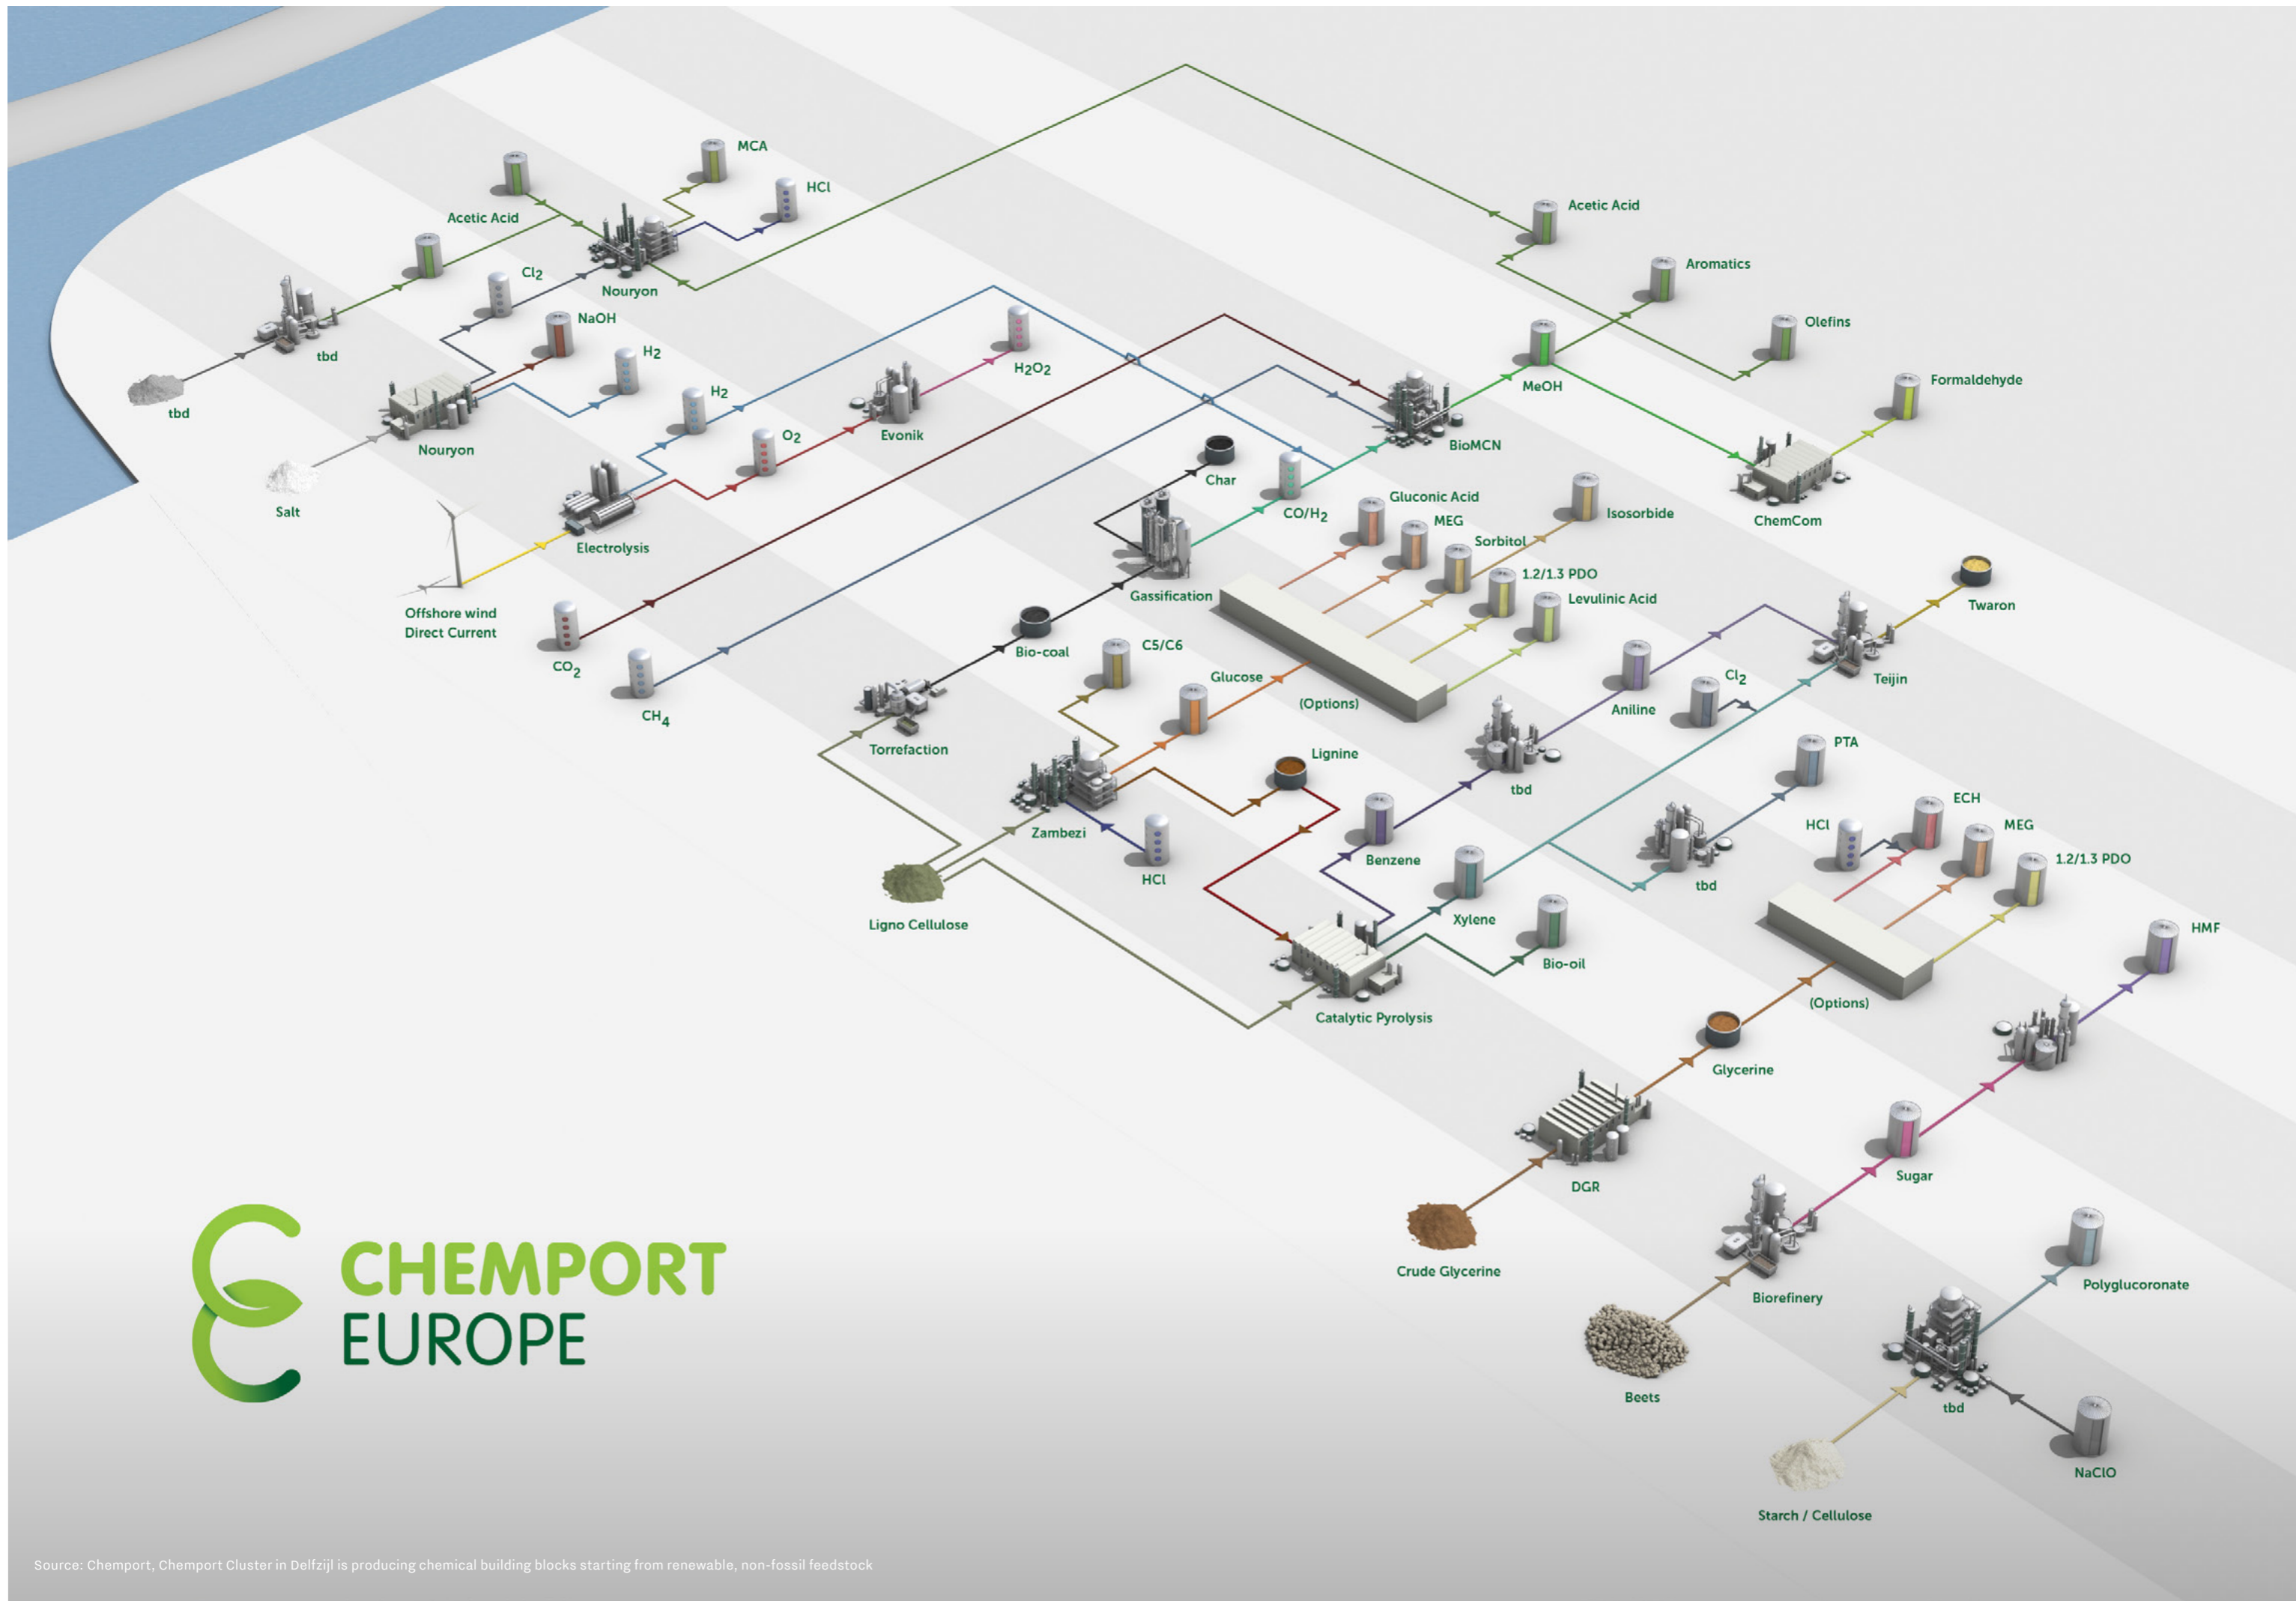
MCA

HCl

Acetic Acid

Cl$_2$

Nouryon

NaOH

tbd

H$_2$

tbd

Nouryon

H$_2$

H$_2$O$_2$

O$_2$

Evonik

Salt

Electrolysis

Offshore wind
Direct Current

CO$_2$

CH$_4$

Acetic Acid

Aromatics

Olefins

MeOH

Formaldehyde

BioMCN

ChemCom

Char

CO/H$_2$

Gluconic Acid

MEG

Isosorbide

Sorbitol

1.2/1.3 PDO

Levulinic Acid

Gassification

Twaron

Bio-coal

C5/C6

Glucose

(Options)

Aniline

Cl$_2$

Teijin

Torrefaction

Lignine

tbd

PTA

ECH

HCl

MEG

1.2/1.3 PDO

Zambezi

HCl

Benzene

tbd

Ligno Cellulose

Xylene

Bio-oil

HMF

Catalytic Pyrolysis

(Options)

Glycerine

DGR

Sugar

Crude Glycerine

Biorefinery

Polyglucoronate

Beets

tbd

NaClO

Starch / Cellulose

CHEMPORT
EUROPE

Source: Chemport, Chemport Cluster in Delfzijl is producing chemical building blocks starting from renewable, non-fossil feedstock